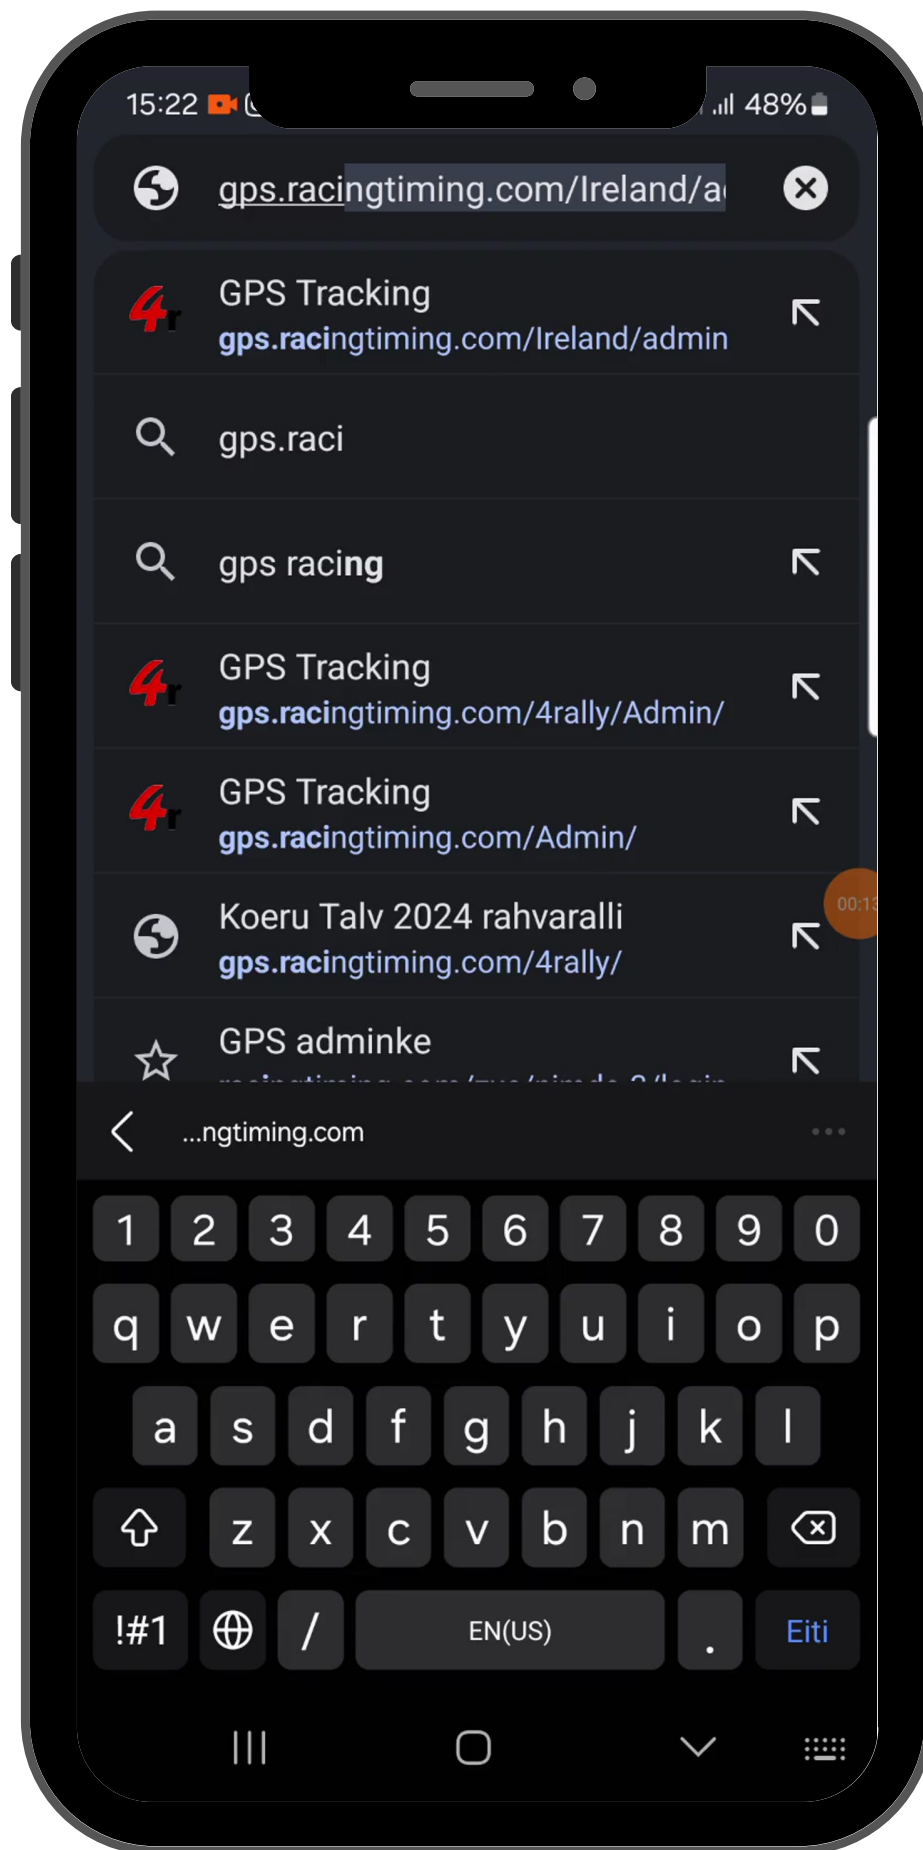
15:22 48%

gps.racingtiming.com/Ireland/a

GPS Tracking
gps.racingtiming.com/Ireland/admin

gps.raci

gps racing

GPS Tracking
gps.racingtiming.com/4rally/Admin/

GPS Tracking
gps.racingtiming.com/Admin/

Koeru Talv 2024 rahvaralli
gps.racingtiming.com/4rally/

00:1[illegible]

GPS adminke
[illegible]

...ngtiming.com

1 2 3 4 5 6 7 8 9 0
q w e r t y u i o p
a s d f g h j k l
z x c v b n m
!#1 / EN(US) . Eiti